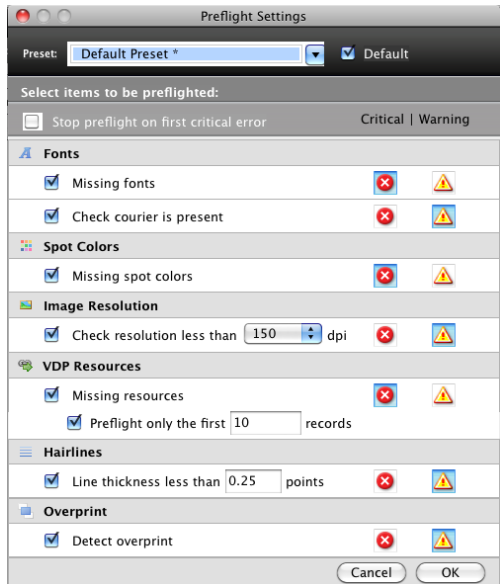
Preflight Settings

Preset: Default Preset * Default

Select items to be preflighted:

Stop preflight on first critical error

Critical | Warning

Fonts

Missing fonts

Check courier is present

Spot Colors

Missing spot colors

Image Resolution

Check resolution less than 150 dpi

VDP Resources

Missing resources

Preflight only the first 10 records

Hairlines

Line thickness less than 0.25 points

Overprint

Detect overprint

Cancel OK